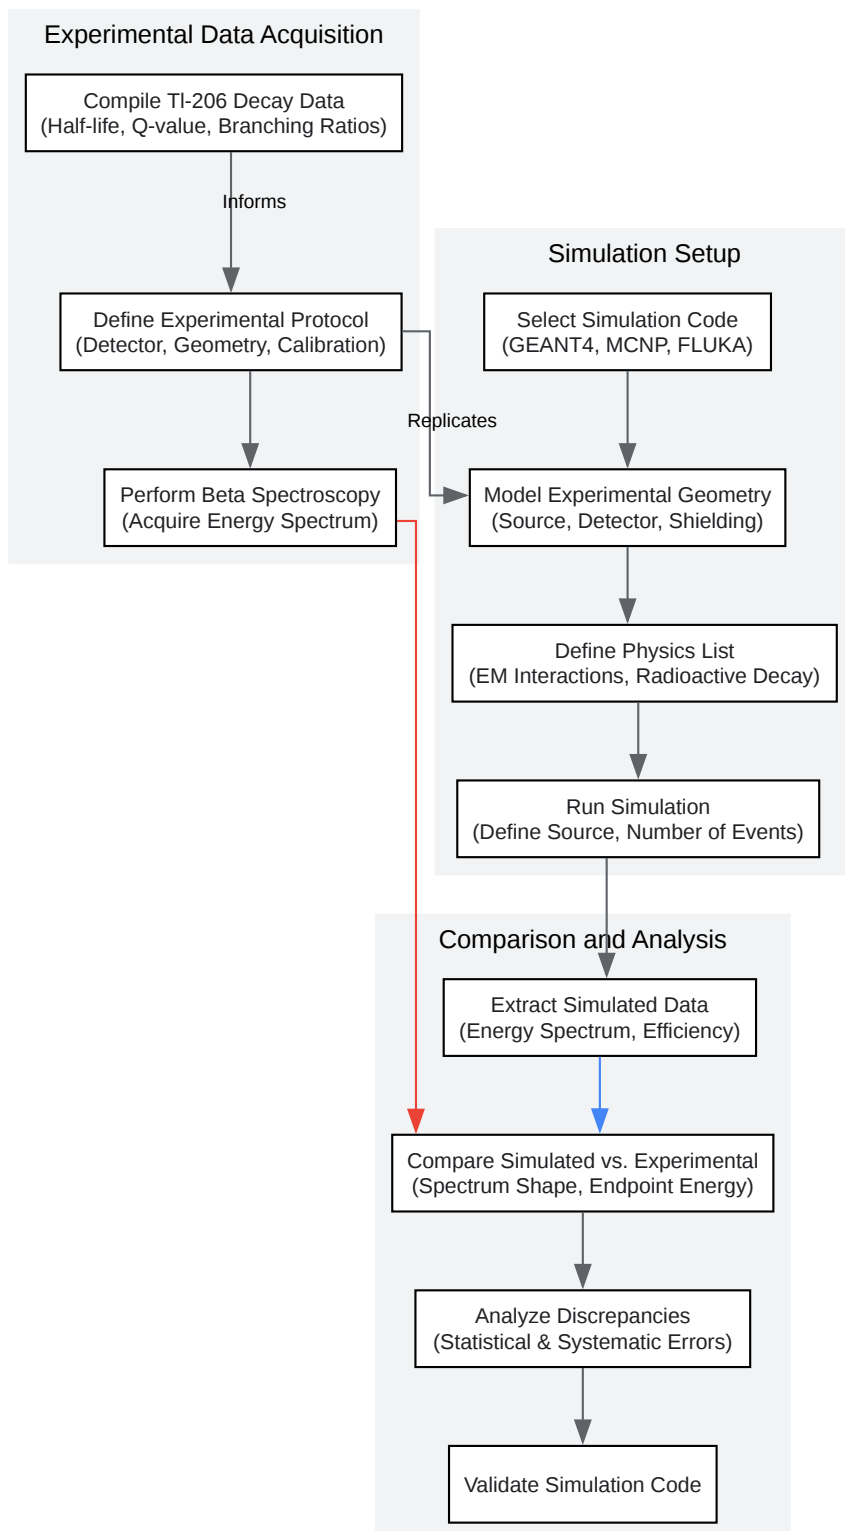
Experimental Data Acquisition

Compile Tl-206 Decay Data
(Half-life, Q-value, Branching Ratios)

Informs

Define Experimental Protocol
(Detector, Geometry, Calibration)

Perform Beta Spectroscopy
(Acquire Energy Spectrum)

Simulation Setup

Select Simulation Code
(GEANT4, MCNP, FLUKA)

Replicates

Model Experimental Geometry
(Source, Detector, Shielding)

Define Physics List
(EM Interactions, Radioactive Decay)

Run Simulation
(Define Source, Number of Events)

Comparison and Analysis

Extract Simulated Data
(Energy Spectrum, Efficiency)

Compare Simulated vs. Experimental
(Spectrum Shape, Endpoint Energy)

Analyze Discrepancies
(Statistical & Systematic Errors)

Validate Simulation Code